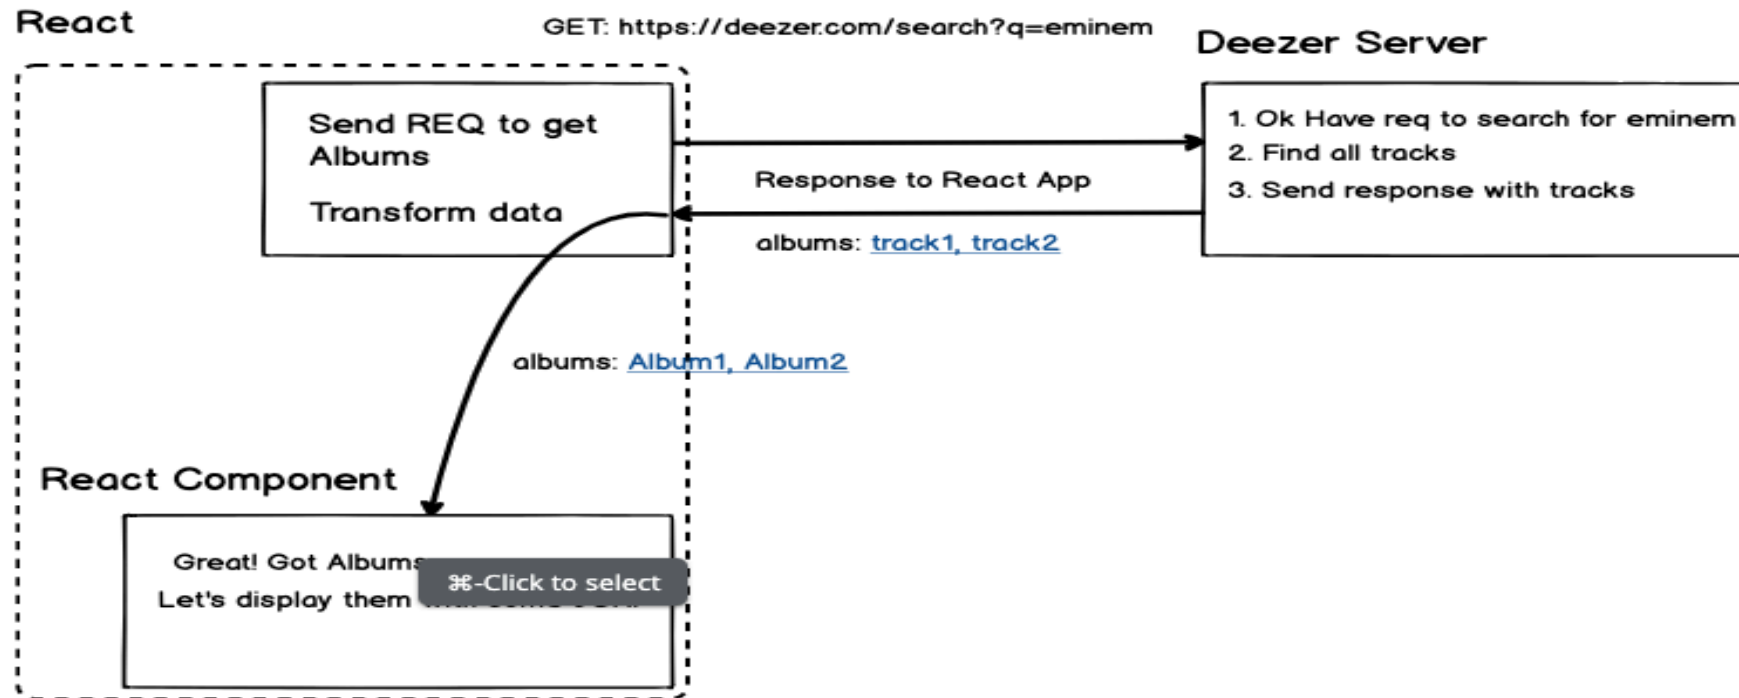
React

GET: https://deezer.com/search?q=eminem

Deezer Server

Send REQ to get Albums

Transform data

1. Ok Have req to search for eminem
2. Find all tracks
3. Send response with tracks

Response to React App

albums: track1, track2

albums: Album1, Album2

React Component

Great! Got Albums
Let's display them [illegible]

⌘-Click to select